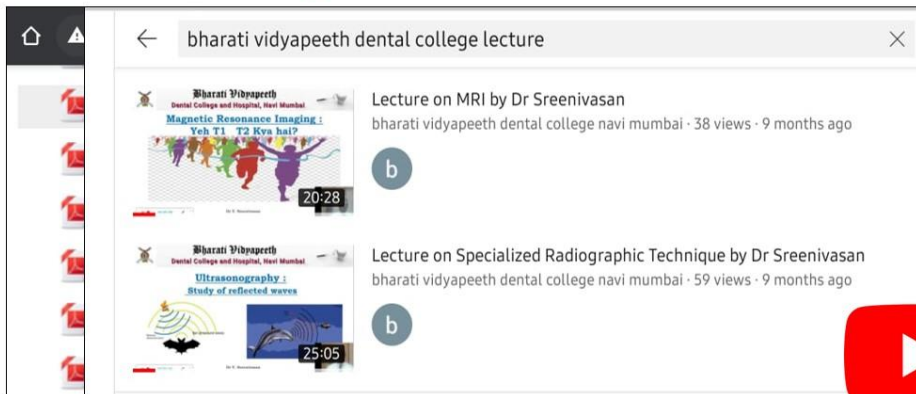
bharati vidyapeeth dental college lecture

Bharati Vidyapeeth
Dental College and Hospital, Navi Mumbai
Magnetic Resonance Imaging :
Yeh T1 T2 Kya hai?
20:28
Dr S. Sreenivasan

Lecture on MRI by Dr Sreenivasan
bharati vidyapeeth dental college navi mumbai · 38 views · 9 months ago
b

Bharati Vidyapeeth
Dental College and Hospital, Navi Mumbai
Ultrasonography :
Study of reflected waves
25:05
Dr S. Sreenivasan

Lecture on Specialized Radiographic Technique by Dr Sreenivasan
bharati vidyapeeth dental college navi mumbai · 59 views · 9 months ago
b